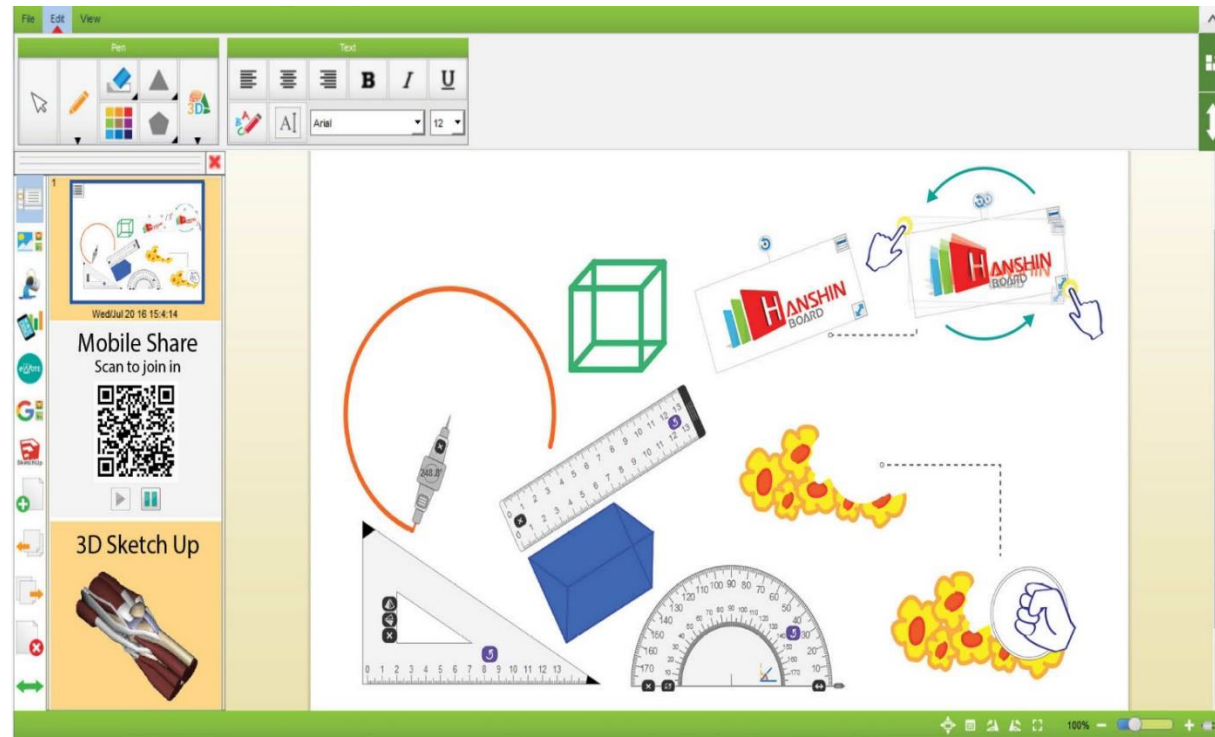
File Edit View

Pen

3D

Text

B I U

Arial 12

1

Wed/Jul 20 16 15:4:14

Mobile Share
Scan to join in

3D Sketch Up

HANSHIN BOARD

HANSHIN BOARD

240.8°

1 2 3 4 5 6 7 8 9 10 11 12 13

1 2 3 4 5 6 7 8 9 10 11 12 13

0 1 2 3 4 5 6 7 8 9 10 11 12 13

0 10 20 30 40 50 60 70 80 90 100 110 120 130 140 150 160 170

100%